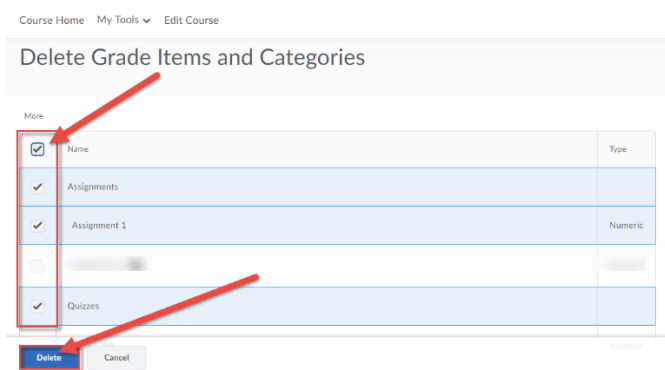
Course Home My Tools Edit Course

Delete Grade Items and Categories

More

| | Name | Type |
|---|---|---|
| ✓ | Assignments | |
| ✓ | Assignment 1 | Numeric |
| | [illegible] | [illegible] |
| ✓ | Quizzes | |

Delete Cancel